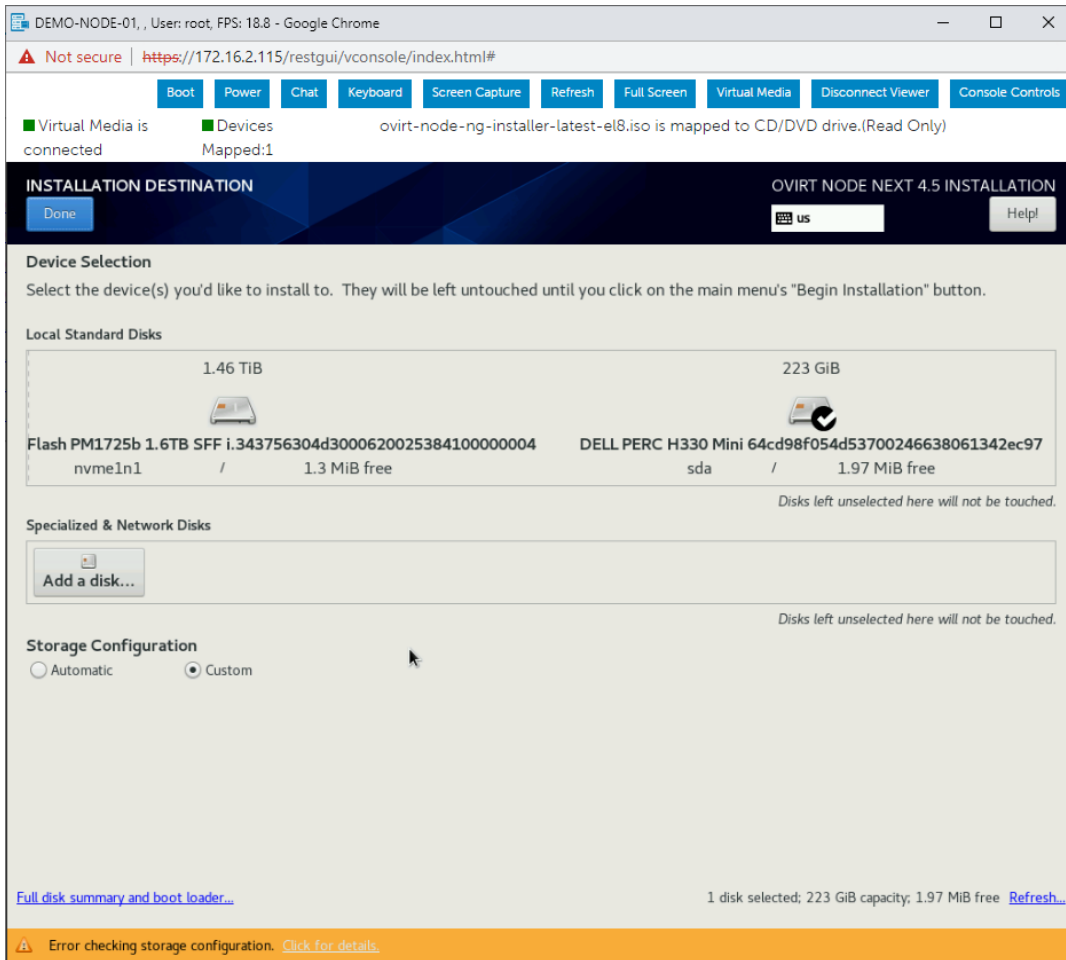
DEMO-NODE-01, , User: root, FPS: 18.8 - Google Chrome

Not secure | https://172.16.2.115/restgui/vconsole/index.html#

Boot Power Chat Keyboard Screen Capture Refresh Full Screen Virtual Media Disconnect Viewer Console Controls

Virtual Media is connected

Devices Mapped:1

ovirt-node-ng-installer-latest-el8.iso is mapped to CD/DVD drive.(Read Only)

INSTALLATION DESTINATION

Done

OVIRT NODE NEXT 4.5 INSTALLATION

us

Help!

Device Selection

Select the device(s) you'd like to install to. They will be left untouched until you click on the main menu's "Begin Installation" button.

Local Standard Disks

1.46 TiB

Flash PM1725b 1.6TB SFF i.343756304d30006200253841000000004

nvme1n1 / 1.3 MiB free

223 GiB

DELL PERC H330 Mini 64cd98f054d53700246638061342ec97

sda / 1.97 MiB free

Disks left unselected here will not be touched.

Specialized & Network Disks

Add a disk...

Disks left unselected here will not be touched.

Storage Configuration

Automatic

Custom

Full disk summary and boot loader...

1 disk selected; 223 GiB capacity; 1.97 MiB free Refresh...

Error checking storage configuration. Click for details.